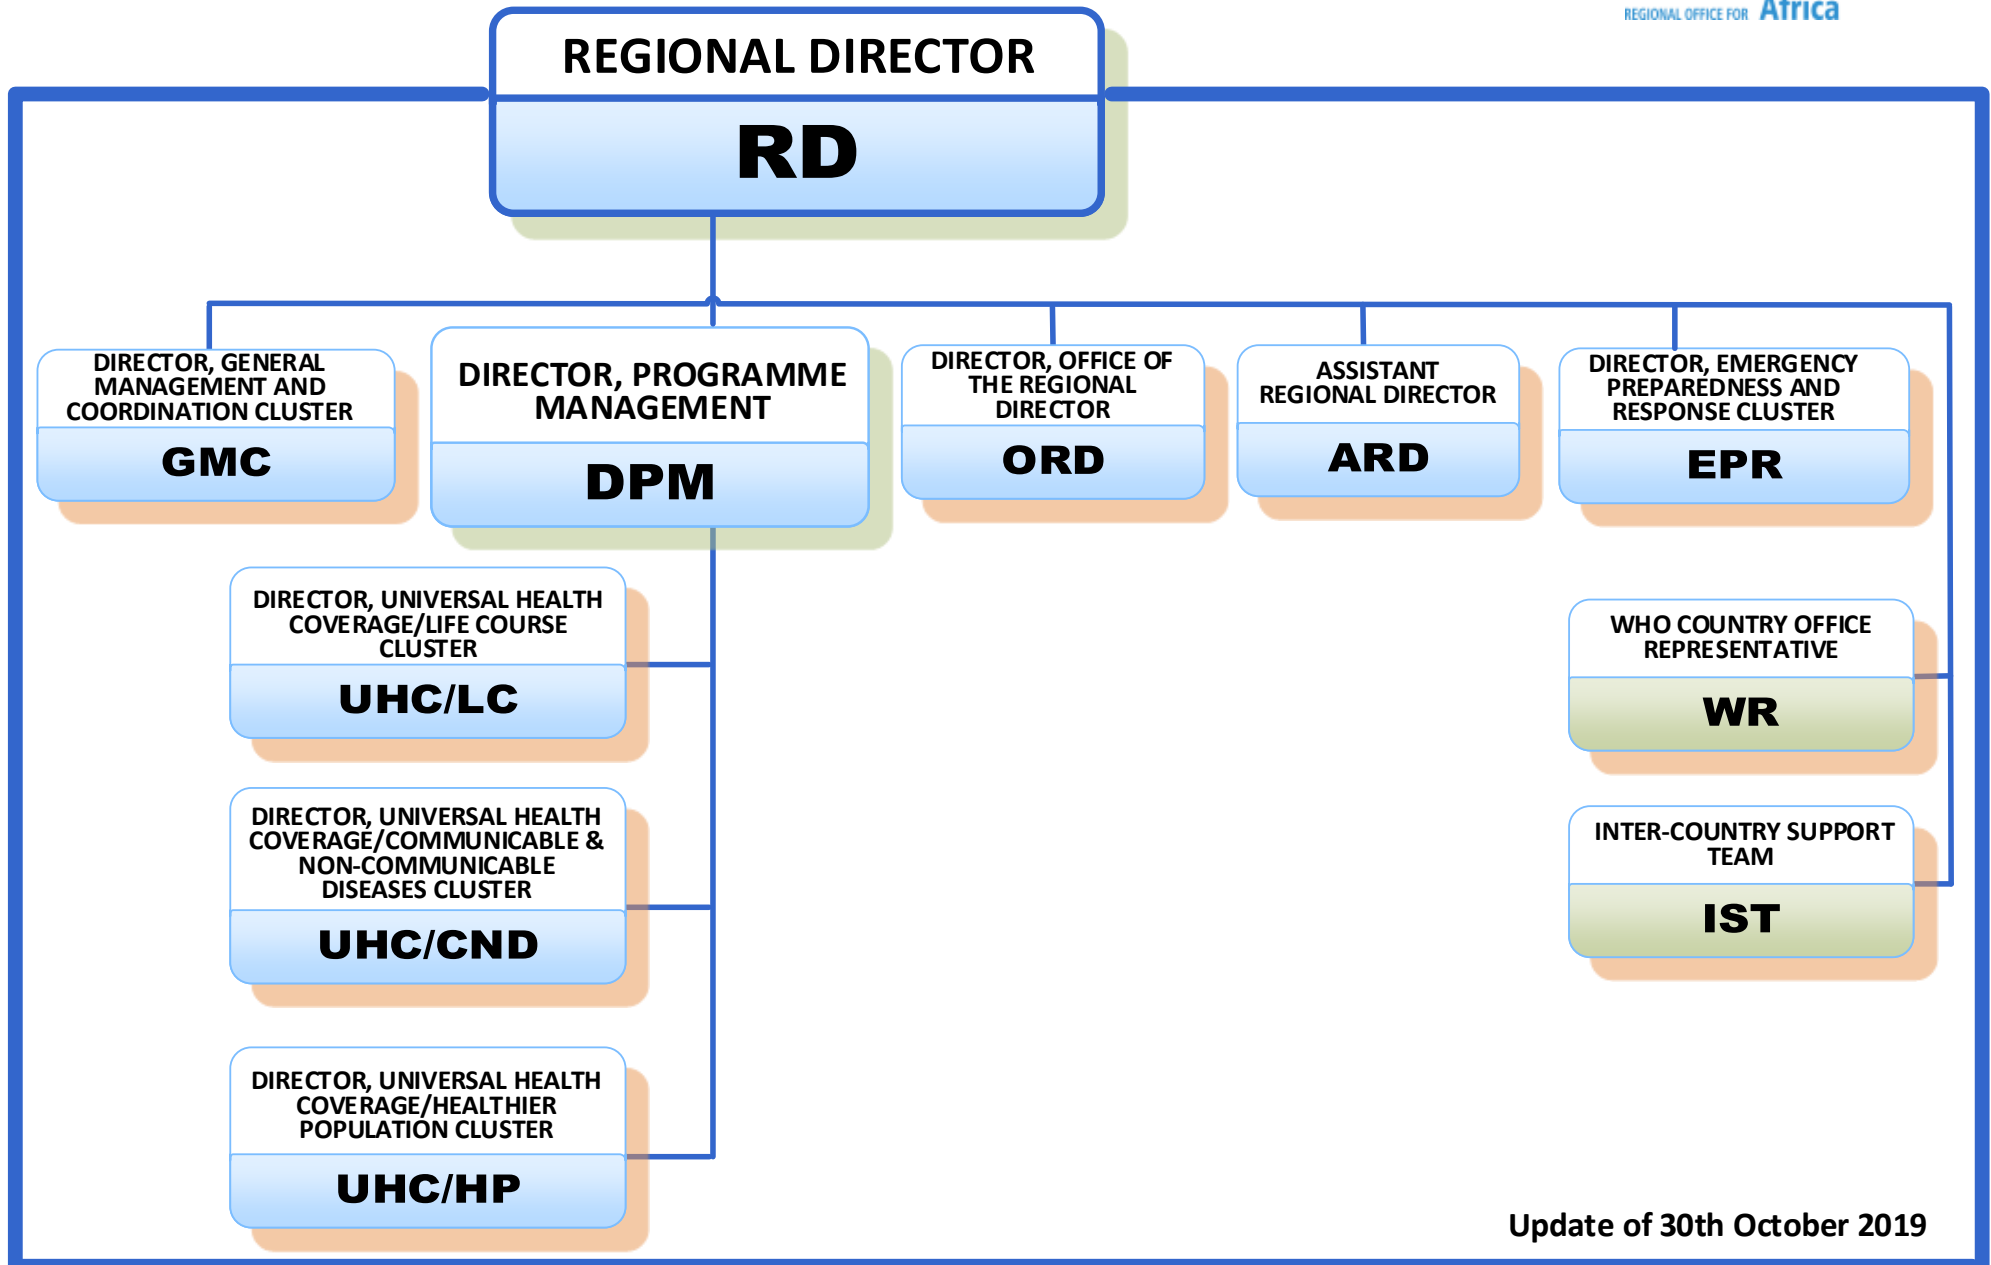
REGIONAL OFFICE FOR Africa

REGIONAL DIRECTOR
RD

DIRECTOR, GENERAL MANAGEMENT AND COORDINATION CLUSTER
GMC

DIRECTOR, PROGRAMME MANAGEMENT
DPM

DIRECTOR, OFFICE OF THE REGIONAL DIRECTOR
ORD

ASSISTANT REGIONAL DIRECTOR
ARD

DIRECTOR, EMERGENCY PREPAREDNESS AND RESPONSE CLUSTER
EPR

DIRECTOR, UNIVERSAL HEALTH COVERAGE/LIFE COURSE CLUSTER
UHC/LC

DIRECTOR, UNIVERSAL HEALTH COVERAGE/COMMUNICABLE & NON-COMMUNICABLE DISEASES CLUSTER
UHC/CND

DIRECTOR, UNIVERSAL HEALTH COVERAGE/HEALTHIER POPULATION CLUSTER
UHC/HP

WHO COUNTRY OFFICE REPRESENTATIVE
WR

INTER-COUNTRY SUPPORT TEAM
IST

Update of 30th October 2019